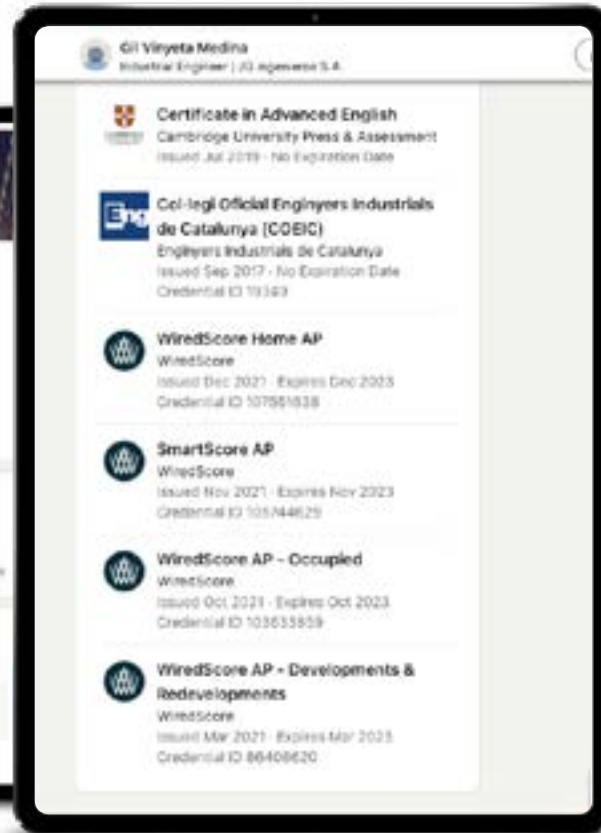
Gil Vinyeta Medina
Industrial Engineer | JG Ingenieros S.A.

Certificate in Advanced English
Cambridge University Press & Assessment
Issued Jul 2019 · No Expiration Date

Col·legi Oficial Enginyers Industrials de Catalunya (COEIC)
Enginyers Industrials de Catalunya
Issued Sep 2017 · No Expiration Date
Credential ID 19349

WiredScore Home AP
WiredScore
Issued Dec 2021 · Expires Dec 2023
Credential ID 107861638

SmartScore AP
WiredScore
Issued Nov 2021 · Expires Nov 2023
Credential ID 105744629

WiredScore AP - Occupied
WiredScore
Issued Oct 2021 · Expires Oct 2023
Credential ID 103633859

WiredScore AP - Developments & Redevelopments
WiredScore
Issued Mar 2021 · Expires Mar 2023
Credential ID 86408620